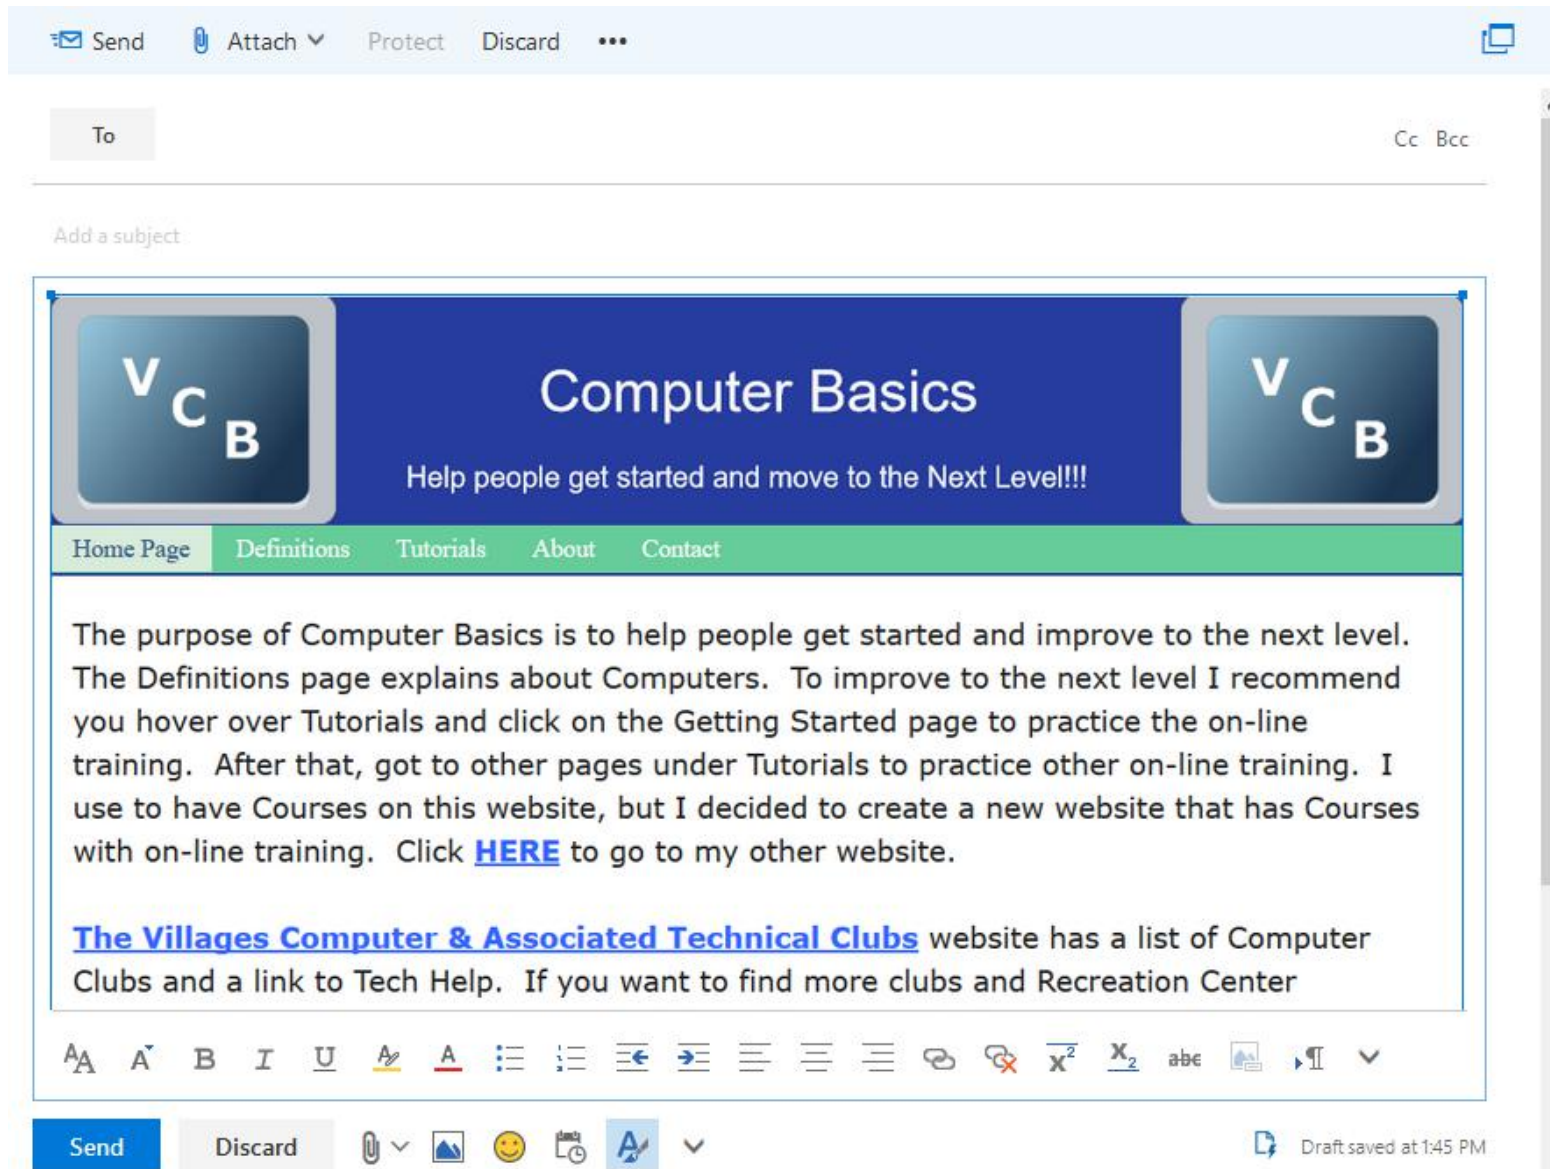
Send Attach Protect Discard •••

To

Cc Bcc

Add a subject

V C B

Computer Basics

Help people get started and move to the Next Level!!!

V C B

Home Page Definitions Tutorials About Contact

The purpose of Computer Basics is to help people get started and improve to the next level. The Definitions page explains about Computers. To improve to the next level I recommend you hover over Tutorials and click on the Getting Started page to practice the on-line training. After that, got to other pages under Tutorials to practice other on-line training. I use to have Courses on this website, but I decided to create a new website that has Courses with on-line training. Click HERE to go to my other website.

The Villages Computer & Associated Technical Clubs website has a list of Computer Clubs and a link to Tech Help. If you want to find more clubs and Recreation Center

B I U A $x^2$ $x_2$ abc

Send Discard

Draft saved at 1:45 PM